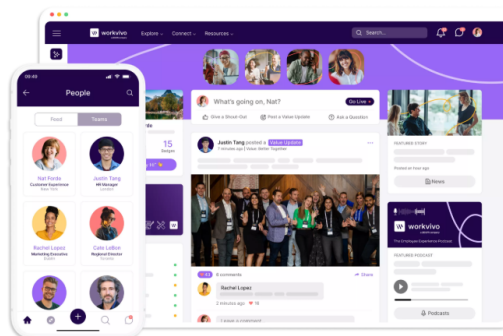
workvivo

Explore Connect Resources

Search...

What's going on, Nat?

Go Live

Give a Shout-Out

Post a Value Update

Ask a Question

Justin Tang posted a Value Update

15

Badges

FEATURED STORY

News

workvivo

The Employee Experience Podcast

FEATURED PODCAST

Podcasts

6 comments

Share

Rachel Lopez

2 minutes ago

09:45

People

Feed

Teams

Nat Forde

Customer Experience

Justin Tang

HR Manager

Rachel Lopez

Marketing Executive

Cata LeBon

Regional Director